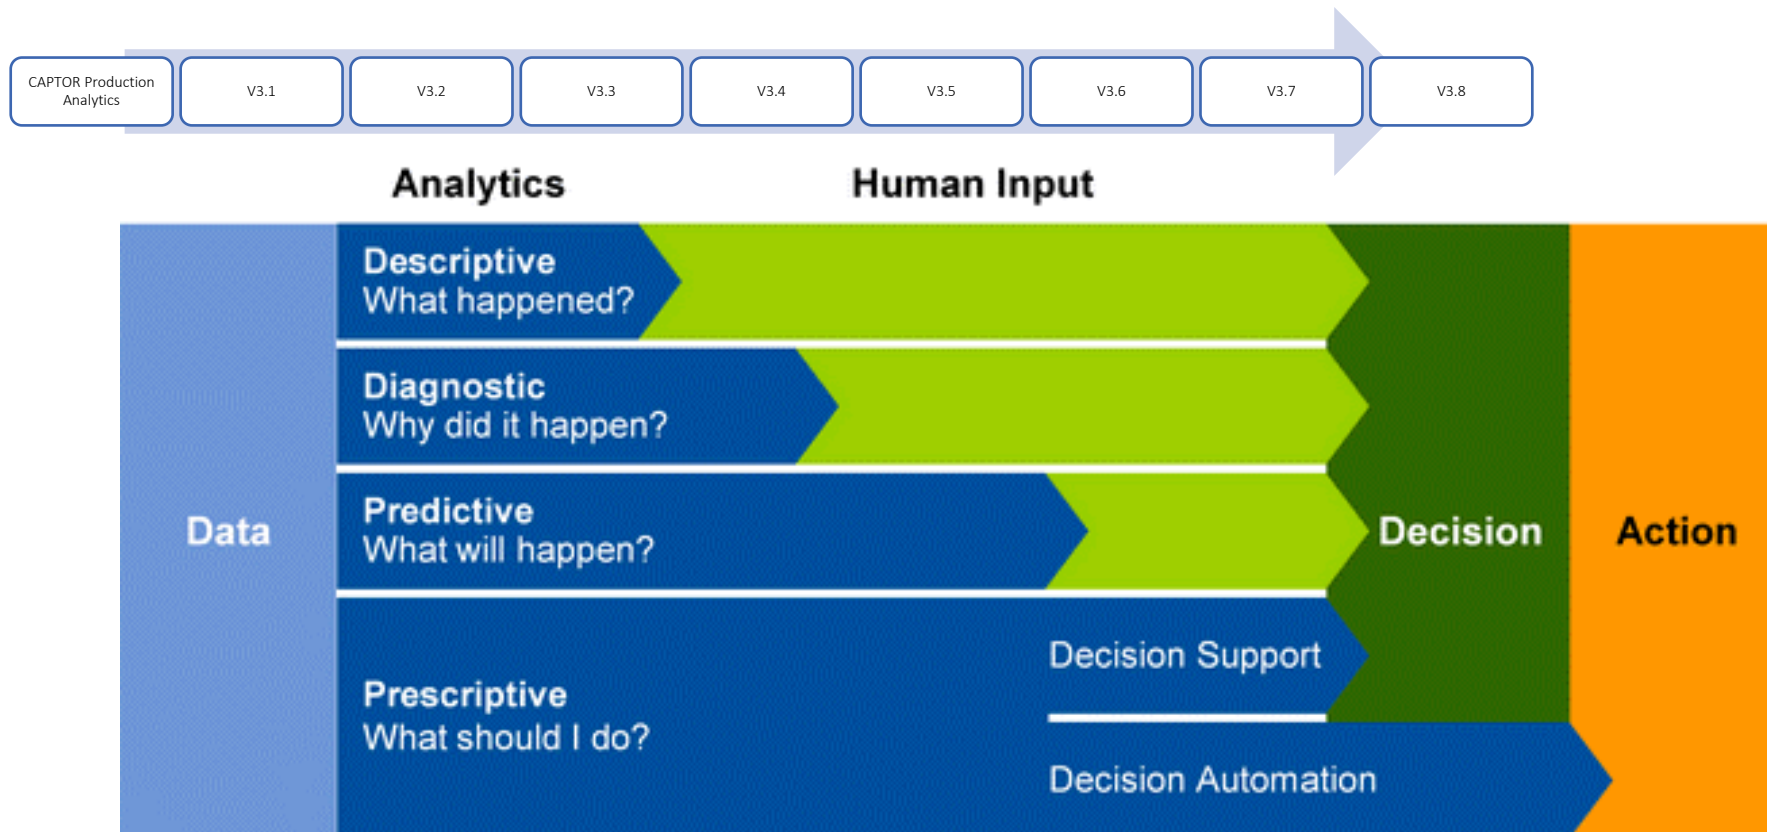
CAPTOR Production Analytics

V3.1

V3.2

V3.3

V3.4

V3.5

V3.6

V3.7

V3.8

Analytics

Human Input

Data

Descriptive
What happened?

Diagnostic
Why did it happen?

Predictive
What will happen?

Prescriptive
What should I do?

Decision Support

Decision Automation

Decision

Action